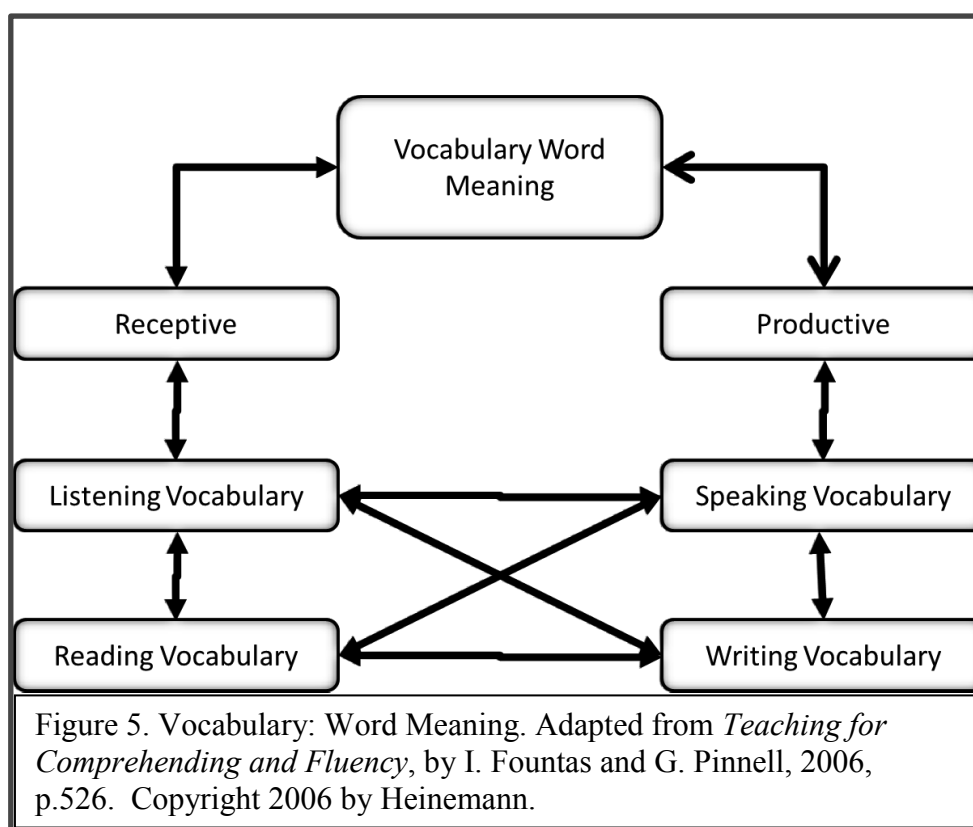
Vocabulary Word Meaning

Receptive

Productive

Listening Vocabulary

Speaking Vocabulary

Reading Vocabulary

Writing Vocabulary

Figure 5. Vocabulary: Word Meaning. Adapted from *Teaching for Comprehending and Fluency*, by I. Fountas and G. Pinnell, 2006, p.526. Copyright 2006 by Heinemann.